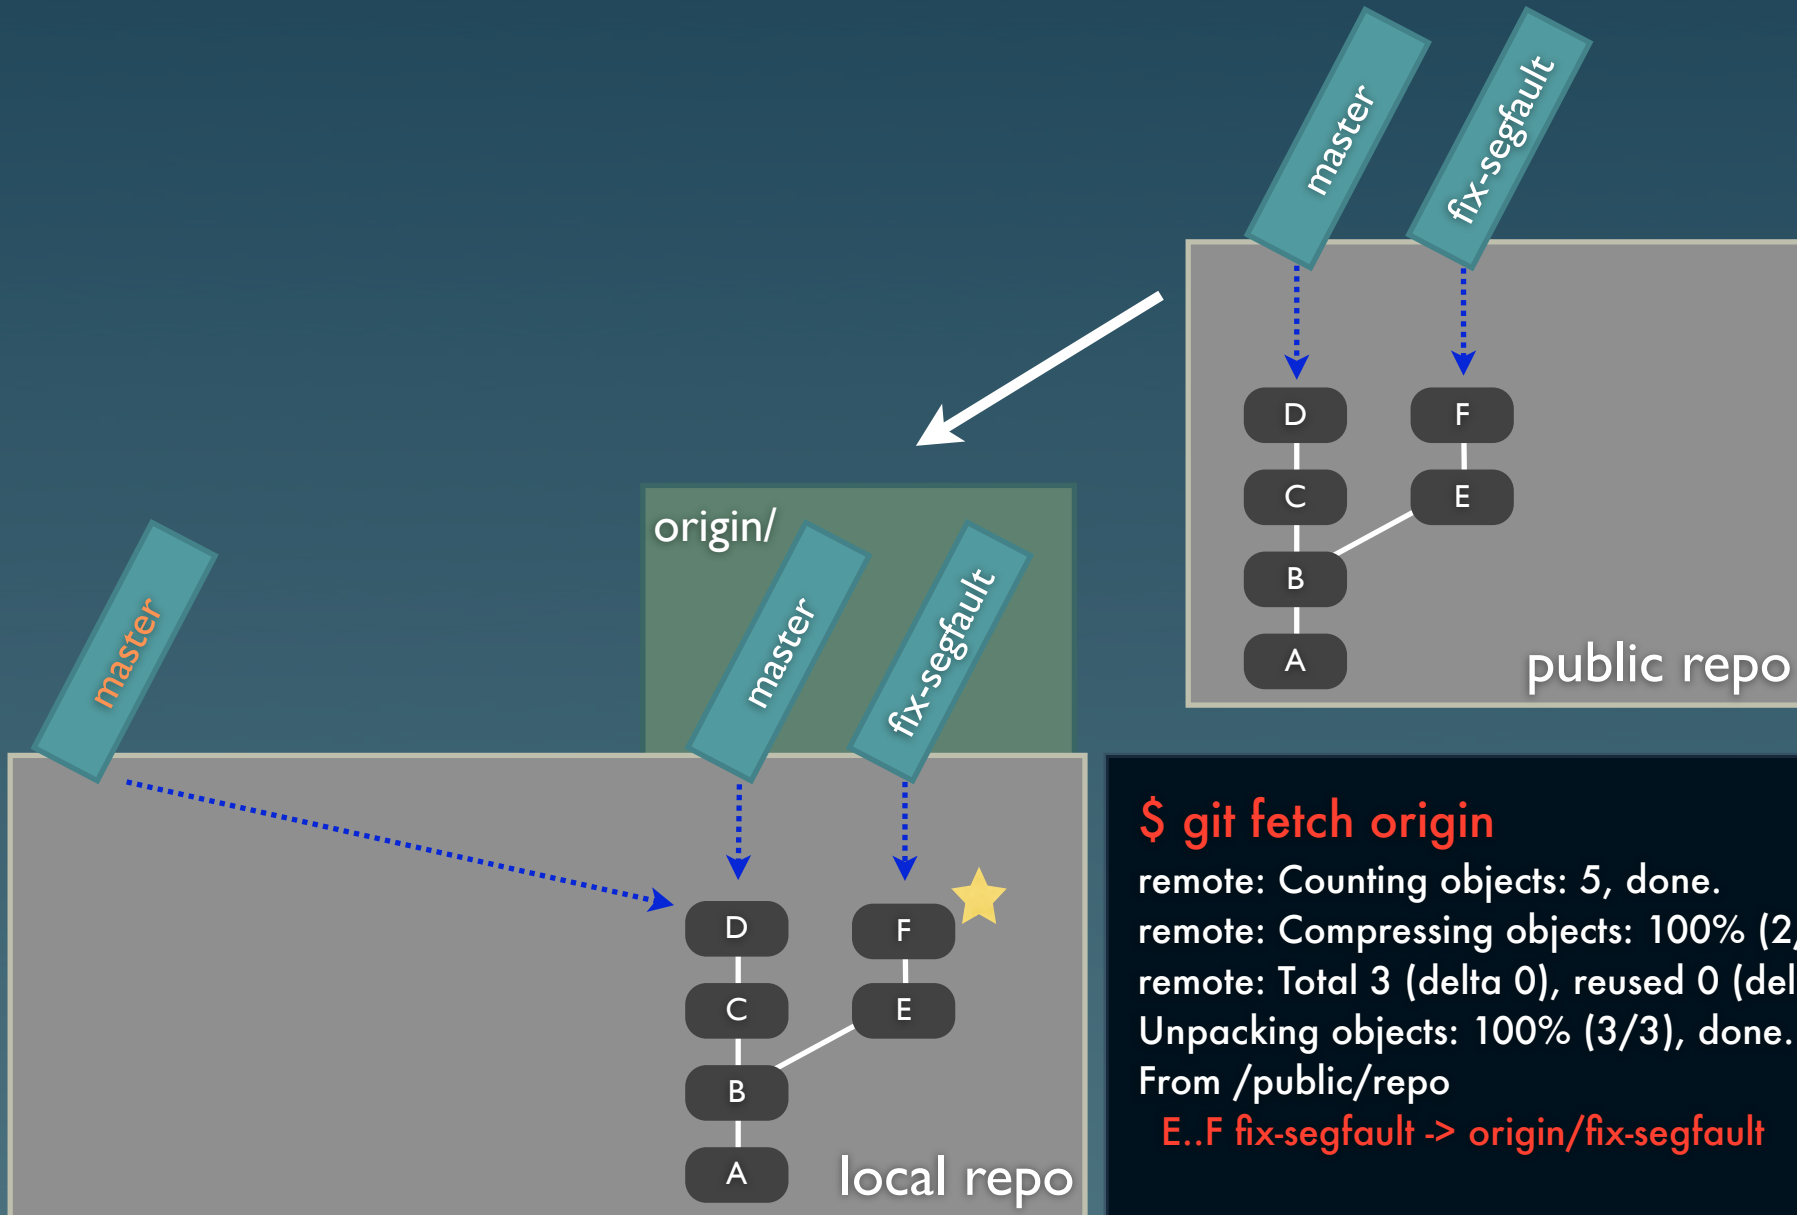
master

fix-segfault

D

F

C

E

B

A

public repo

origin/

master

master

fix-segfault

D

F

C

E

B

A

local repo

$ git fetch origin
remote: Counting objects: 5, done.
remote: Compressing objects: 100% (2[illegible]
remote: Total 3 (delta 0), reused 0 (del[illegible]
Unpacking objects: 100% (3/3), done.
From /public/repo
E..F fix-segfault -> origin/fix-segfault